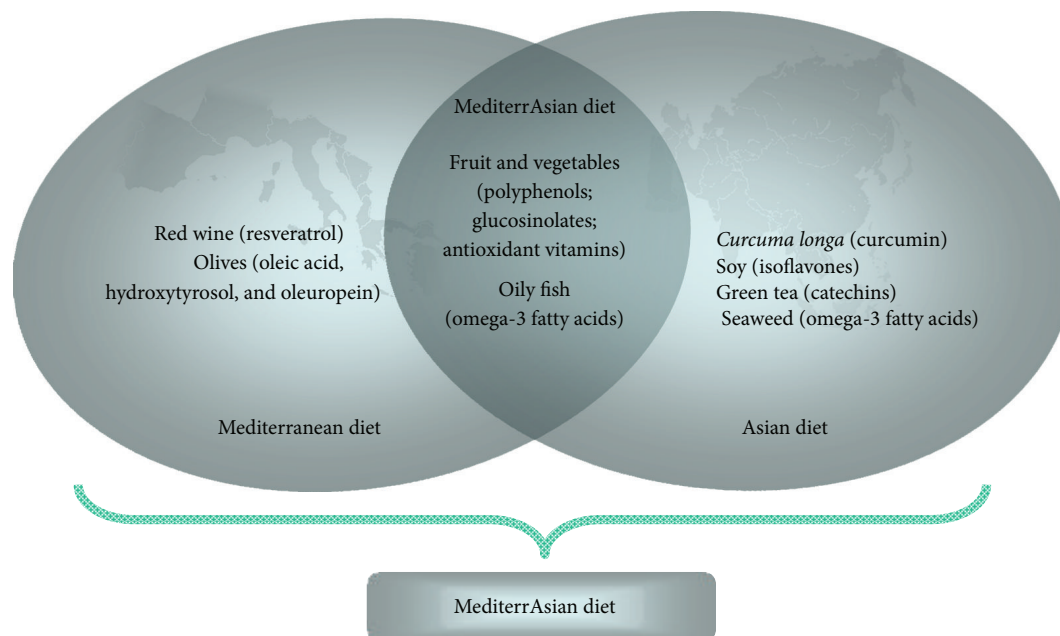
MediterrAsian diet

Fruit and vegetables (polyphenols; glucosinolates; antioxidant vitamins)

Oily fish (omega-3 fatty acids)

Red wine (resveratrol)
Olives (oleic acid, hydroxytyrosol, and oleuropein)

Curcuma longa (curcumin)
Soy (isoflavones)
Green tea (catechins)
Seaweed (omega-3 fatty acids)

Mediterranean diet

Asian diet

MediterrAsian diet